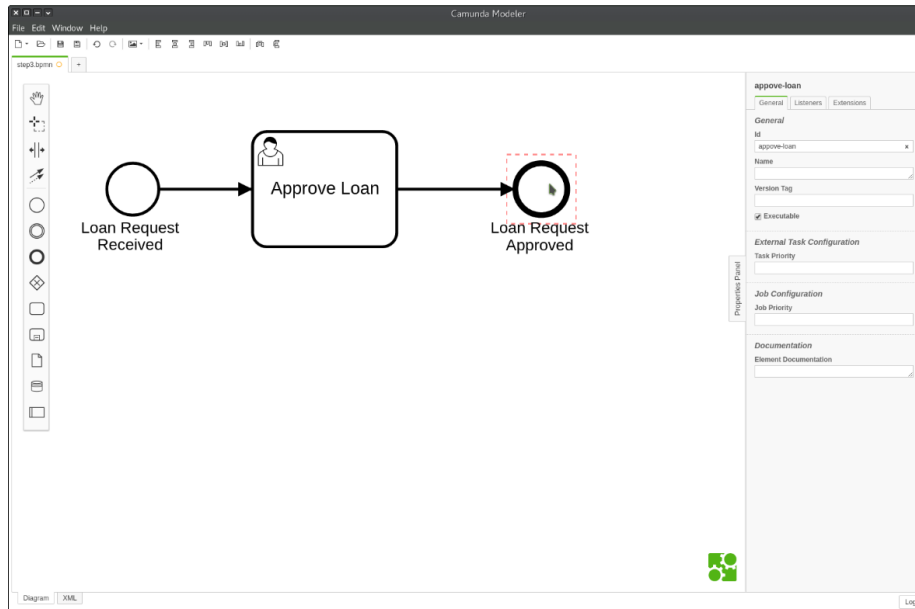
Camunda Modeler

File Edit Window Help

step3.bpmn +

Loan Request Received

Approve Loan

Loan Request Approved

Properties Panel

appove-loan

General Listeners Extensions

General

Id

appove-loan

Name

Version Tag

Executable

External Task Configuration

Task Priority

Job Configuration

Job Priority

Documentation

Element Documentation

Diagram XML

Log